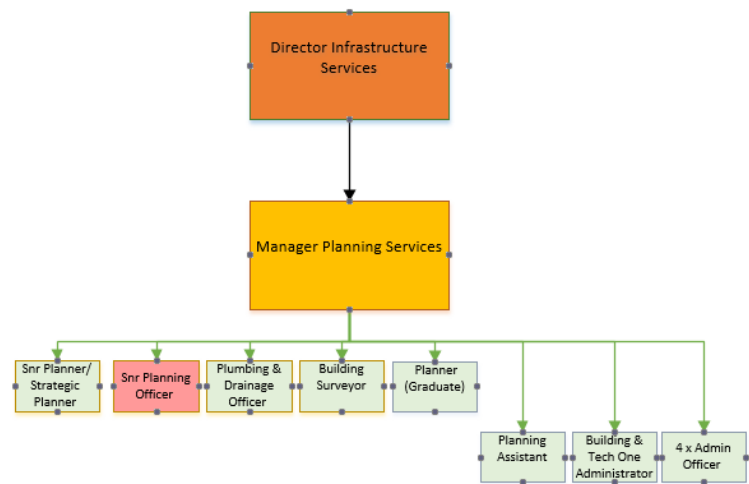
Director Infrastructure Services

Manager Planning Services

Snr Planner/ Strategic Planner

Snr Planning Officer

Plumbing & Drainage Officer

Building Surveyor

Planner (Graduate)

Planning Assistant

Building & Tech One Administrator

4 x Admin Officer